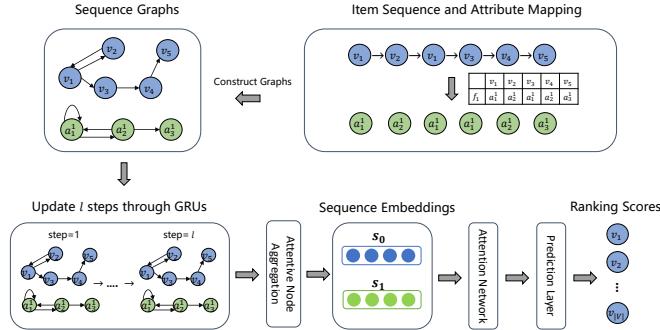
Sequence Graphs

Item Sequence and Attribute Mapping

$v_2$ $v_5$ $v_1$ $v_3$ $v_4$

$a_1^1$ $a_2^1$ $a_3^1$

Construct Graphs

$v_1$ $v_2$ $v_1$ $v_3$ $v_4$ $v_5$

|  | $v_1$ | $v_2$ | $v_3$ | $v_4$ | $v_5$ |
|---|---|---|---|---|---|
| $f_1$ | $a_1^1$ | $a_1^1$ | $a_1^1$ | $a_2^1$ | $a_3^1$ |

$a_1^1$ $a_1^1$ $a_1^1$ $a_1^1$ $a_2^1$ $a_3^1$

Update $l$ steps through GRUs

step=1

step= $l$

$v_1$ $v_2$ $v_3$ $v_4$ $v_5$ $a_1^1$ $a_2^1$ $a_3^1$

→ ....

$v_1$ $v_2$ $v_3$ $v_4$ $v_5$ $a_1^1$ $a_2^1$ $a_3^1$

Attentive Node Aggregation

Sequence Embeddings

$s_0$

$s_1$

Attention Network

Prediction Layer

Ranking Scores

$v_1$

$v_2$

⋮

$v_{|V|}$